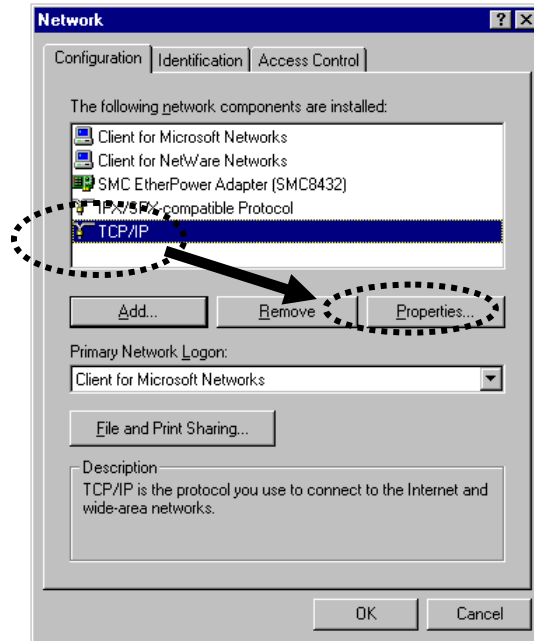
Network

Configuration | Identification | Access Control

The following network components are installed:

Client for Microsoft Networks
Client for NetWare Networks
SMC EtherPower Adapter (SMC8432)
IPX/SPX-compatible Protocol
TCP/IP

Add... Remove Properties...

Primary Network Logon:

Client for Microsoft Networks

File and Print Sharing...

Description
TCP/IP is the protocol you use to connect to the Internet and wide-area networks.

OK Cancel